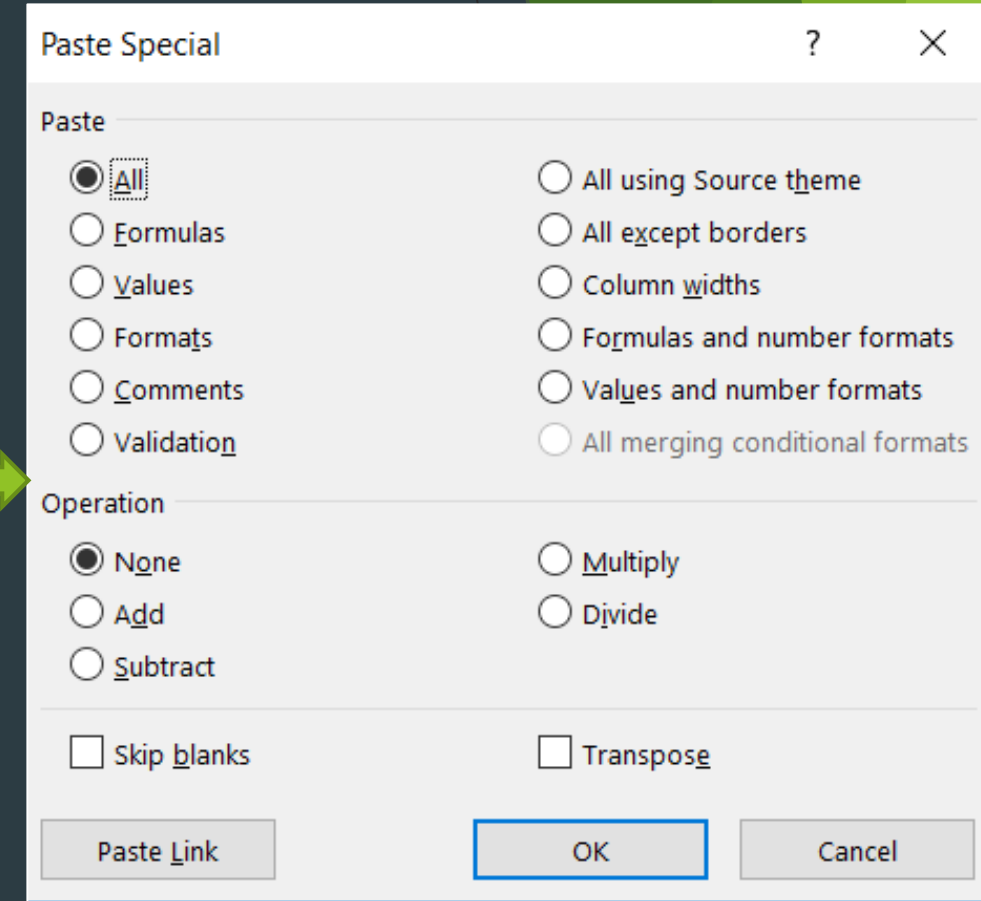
Paste Special

?

X

Paste

All

Formulas

Values

Formats

Comments

Validation

All using Source theme

All except borders

Column widths

Formulas and number formats

Values and number formats

All merging conditional formats

Operation

None

Add

Subtract

Multiply

Divide

Skip blanks

Transpose

Paste Link

OK

Cancel